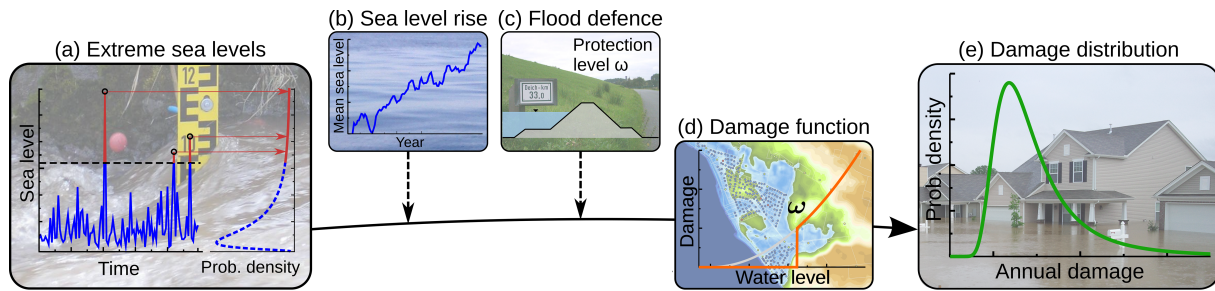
(a) Extreme sea levels

12

Sea level

Time

Prob. density

(b) Sea level rise

Mean sea level

Year

(c) Flood defence

Protection level ω

Deich-km 33,0

(d) Damage function

Damage

ω

Water level

(e) Damage distribution

Prob. density

Annual damage